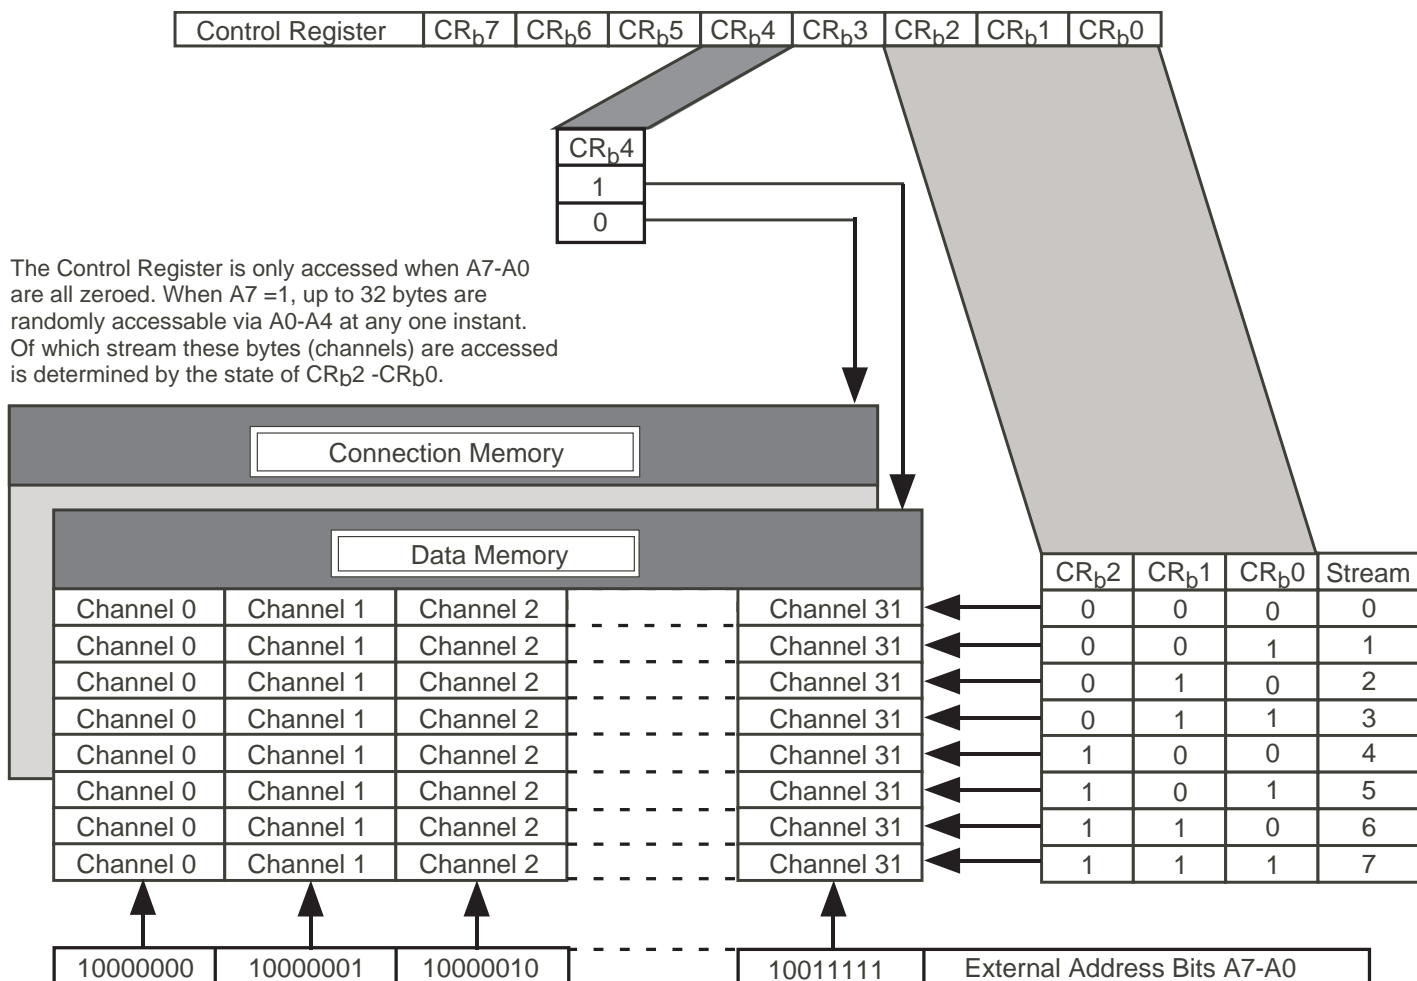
| Control Register | $CR_b7$ | $CR_b6$ | $CR_b5$ | $CR_b4$ | $CR_b3$ | $CR_b2$ | $CR_b1$ | $CR_b0$ |
|---|---|---|---|---|---|---|---|---|

| $CR_b4$ |
|---|
| 1 |
| 0 |

The Control Register is only accessed when A7-A0 are all zeroed. When A7 =1, up to 32 bytes are randomly accessable via A0-A4 at any one instant. Of which stream these bytes (channels) are accessed is determined by the state of $CR_b2$ -$CR_b0$.

Connection Memory

Data Memory

| Channel 0 | Channel 1 | Channel 2 | Channel 31 |
|---|---|---|---|
| Channel 0 | Channel 1 | Channel 2 | Channel 31 |
| Channel 0 | Channel 1 | Channel 2 | Channel 31 |
| Channel 0 | Channel 1 | Channel 2 | Channel 31 |
| Channel 0 | Channel 1 | Channel 2 | Channel 31 |
| Channel 0 | Channel 1 | Channel 2 | Channel 31 |
| Channel 0 | Channel 1 | Channel 2 | Channel 31 |
| Channel 0 | Channel 1 | Channel 2 | Channel 31 |

| $CR_b2$ | $CR_b1$ | $CR_b0$ | Stream |
|---|---|---|---|
| 0 | 0 | 0 | 0 |
| 0 | 0 | 1 | 1 |
| 0 | 1 | 0 | 2 |
| 0 | 1 | 1 | 3 |
| 1 | 0 | 0 | 4 |
| 1 | 0 | 1 | 5 |
| 1 | 1 | 0 | 6 |
| 1 | 1 | 1 | 7 |

| 10000000 | 10000001 | 10000010 | 10011111 | External Address Bits A7-A0 |
|---|---|---|---|---|